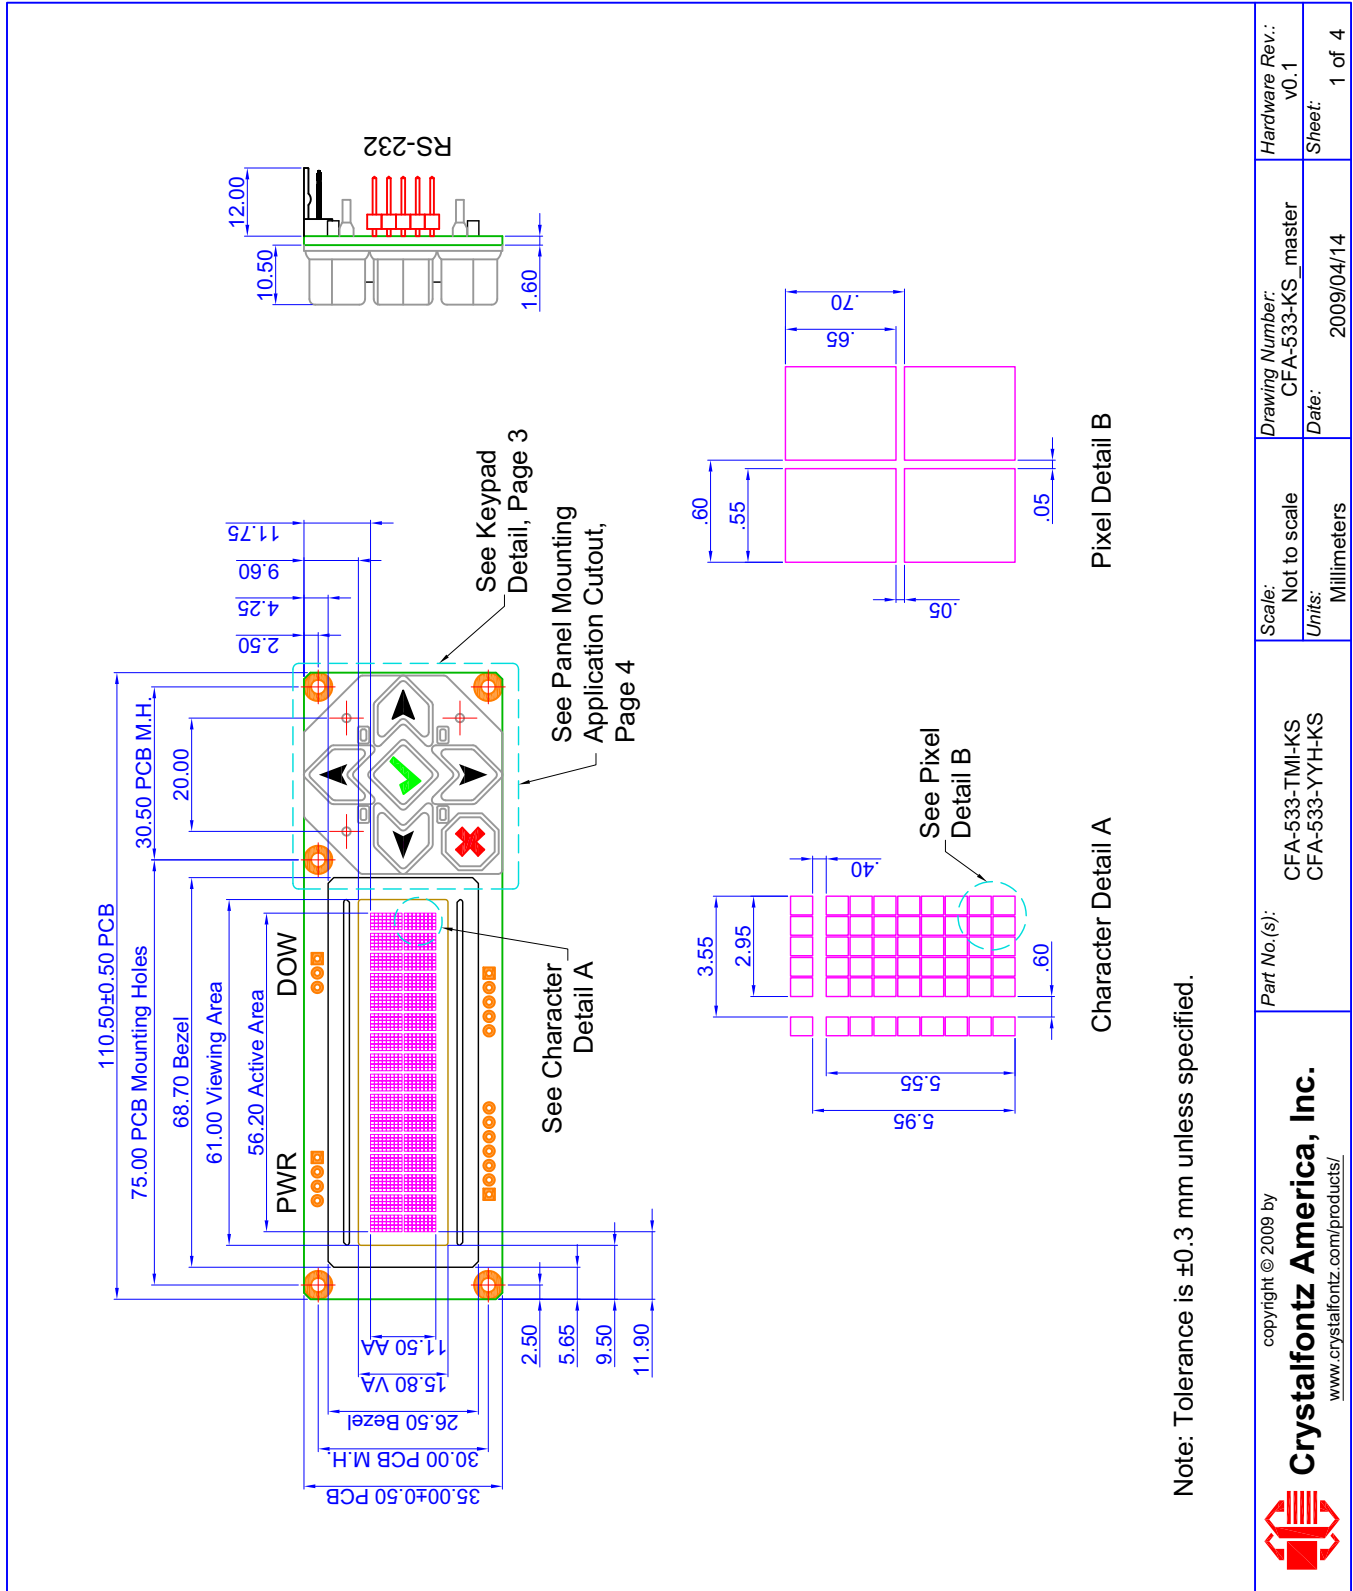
RS-232

12.00

10.50

1.60

.70

.65

.60

.55

.05

.05

Pixel Detail B

See Keypad Detail, Page 3

See Panel Mounting Application Cutout, Page 4

11.75

9.60

4.25

2.50

110.50±0.50 PCB

75.00 PCB Mounting Holes

30.50 PCB M.H.

20.00

68.70 Bezel

61.00 Viewing Area

56.20 Active Area

PWR

DOW

See Character Detail A

See Pixel Detail B

.40

3.55

2.95

.60

5.55

5.95

Character Detail A

2.50

5.65

9.50

11.90

11.50 AA

15.80 VA

26.50 Bezel

30.00 PCB M.H.

35.00±0.50 PCB

Note: Tolerance is ±0.3 mm unless specified.

copyright © 2009 by

Crystalfontz America, Inc.

www.crystalfontz.com/products/

Part No.(s):

CFA-533-TMI-KS
CFA-533-YYH-KS

Scale:
Not to scale

Units:
Millimeters

Drawing Number:
CFA-533-KS_master

Date:
2009/04/14

Hardware Rev.:
v0.1

Sheet:
1 of 4